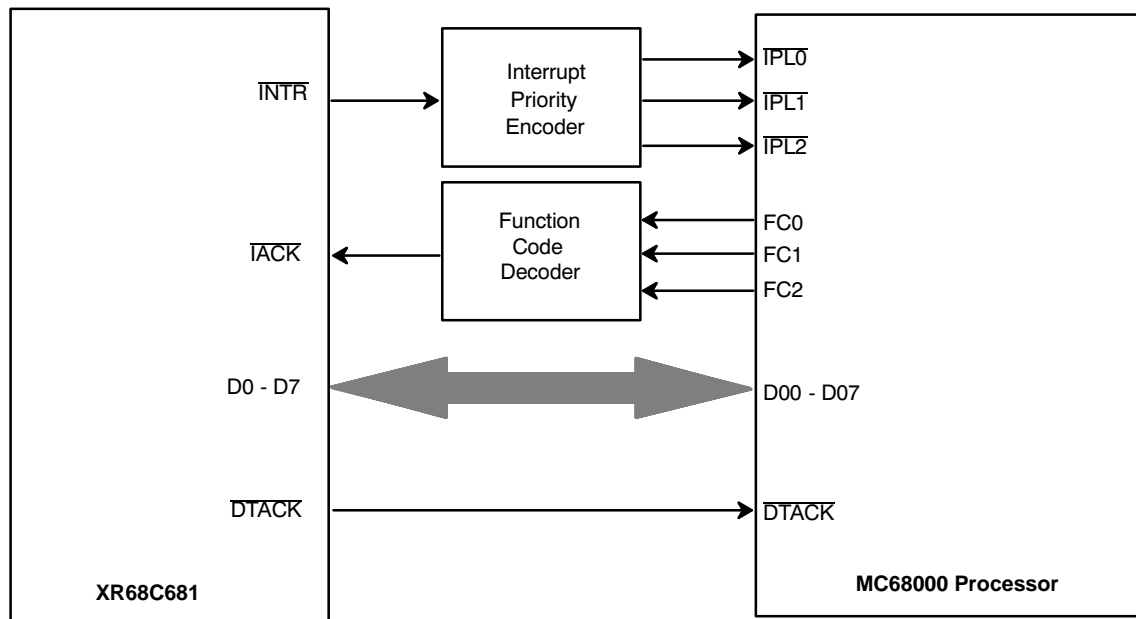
$\overline{INTR}$

Interrupt Priority Encoder

$\overline{IPL0}$

$\overline{IPL1}$

$\overline{IPL2}$

Function Code Decoder

$\overline{IACK}$

FC0

FC1

FC2

D0 - D7

D00 - D07

$\overline{DTACK}$

$\overline{DTACK}$

XR68C681

MC68000 Processor